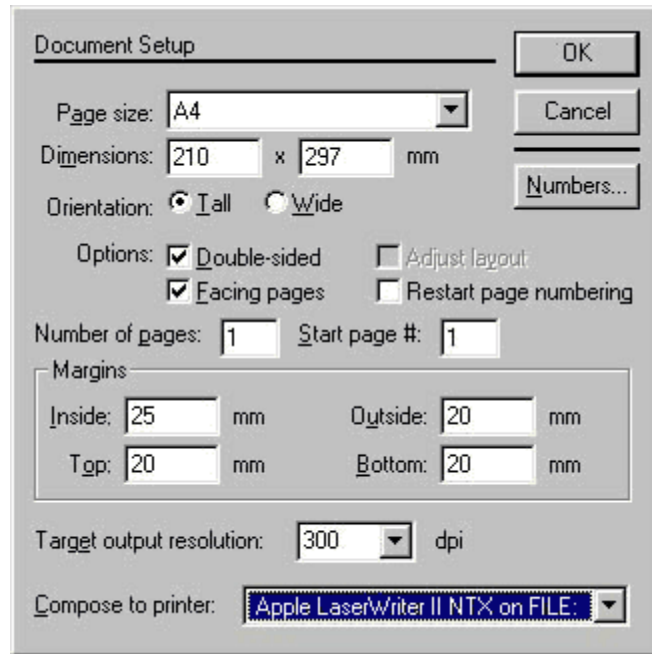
Document Setup

OK

Cancel

Numbers...

Page size: A4

Dimensions: 210 x 297 mm

Orientation: Tall Wide

Options: Double-sided Adjust layout

Facing pages Restart page numbering

Number of pages: 1 Start page #: 1

Margins

Inside: 25 mm Outside: 20 mm

Top: 20 mm Bottom: 20 mm

Target output resolution: 300 dpi

Compose to printer: Apple LaserWriter II NTX on FILE: